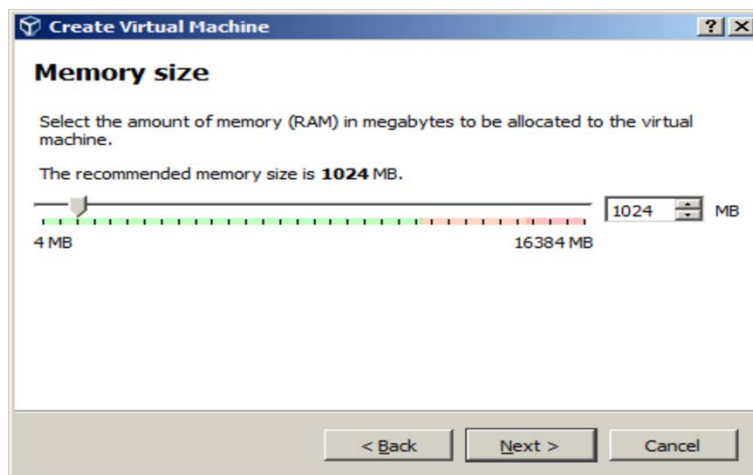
Create Virtual Machine

?

X

Memory size

Select the amount of memory (RAM) in megabytes to be allocated to the virtual machine.

The recommended memory size is **1024** MB.

1024

MB

4 MB

16384 MB

< Back

Next >

Cancel